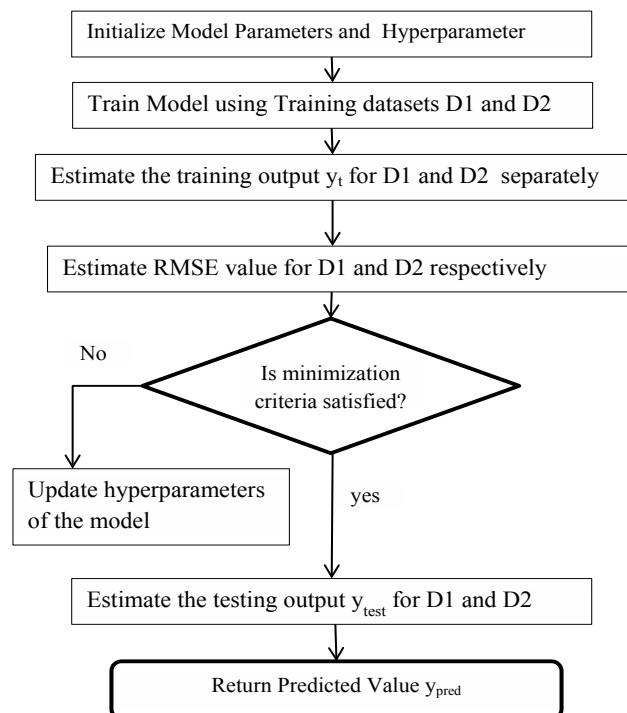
Initialize Model Parameters and Hyperparameter

Train Model using Training datasets D1 and D2

Estimate the training output $y_t$ for D1 and D2 separately

Estimate RMSE value for D1 and D2 respectively

No

Is minimization criteria satisfied?

Update hyperparameters of the model

yes

Estimate the testing output $y_{test}$ for D1 and D2

Return Predicted Value $y_{pred}$